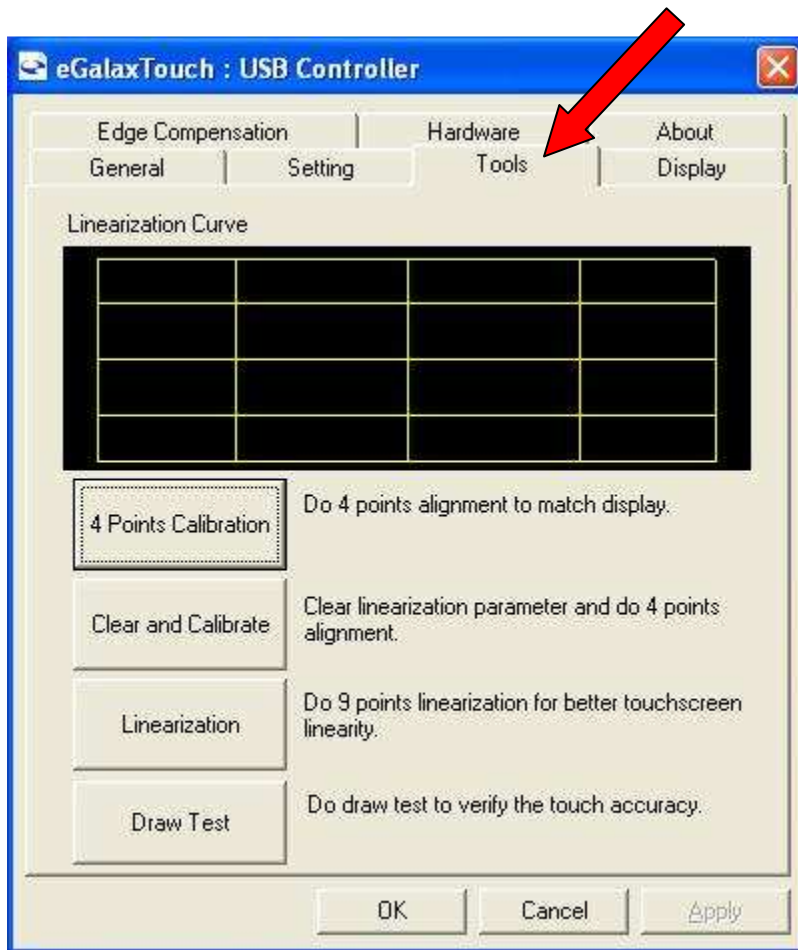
eGalaxTouch : USB Controller

Edge Compensation
Hardware
About
General
Setting
Tools
Display

Linearization Curve

4 Points Calibration
Do 4 points alignment to match display.

Clear and Calibrate
Clear linearization parameter and do 4 points alignment.

Linearization
Do 9 points linearization for better touchscreen linearity.

Draw Test
Do draw test to verify the touch accuracy.

OK
Cancel
Apply